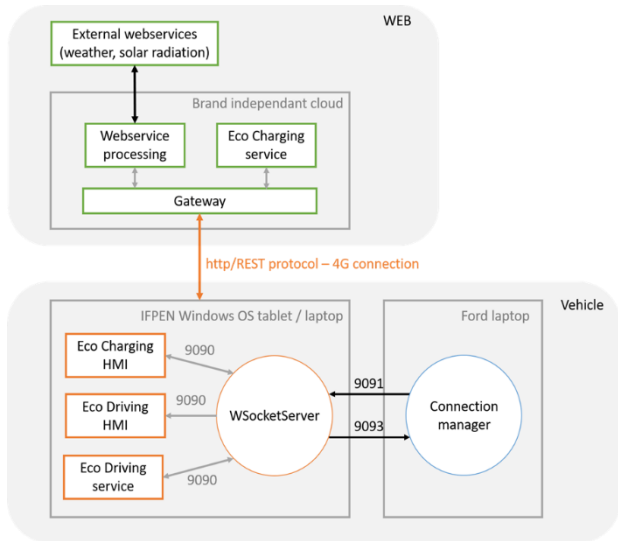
WEB

External webservices (weather, solar radiation)

Brand independant cloud

Webservice processing

Eco Charging service

Gateway

http/REST protocol – 4G connection

Vehicle

IFPEN Windows OS tablet / laptop

Eco Charging HMI

9090

Eco Driving HMI

9090

Eco Driving service

9090

WSocketServer

Ford laptop

9091

9093

Connection manager